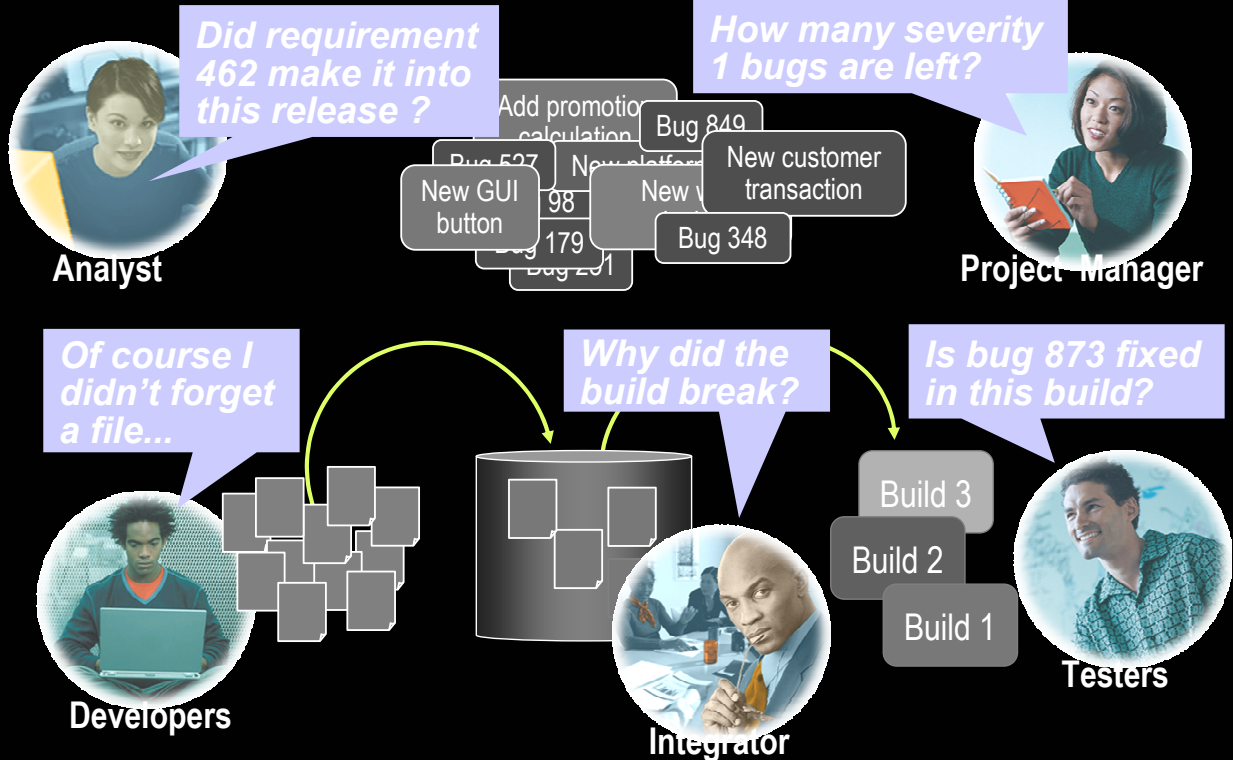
Did requirement 462 make it into this release ?

Analyst

How many severity 1 bugs are left?

Project Manager

Add promotio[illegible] calculation

Bug 849

Bug 527

New platfor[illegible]

New customer transaction

New GUI button

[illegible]98

New v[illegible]

Bug 179

Bug 348

Bug 2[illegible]1

Of course I didn't forget a file...

Developers

Why did the build break?

Integrator

Is bug 873 fixed in this build?

Build 3

Build 2

Build 1

Testers